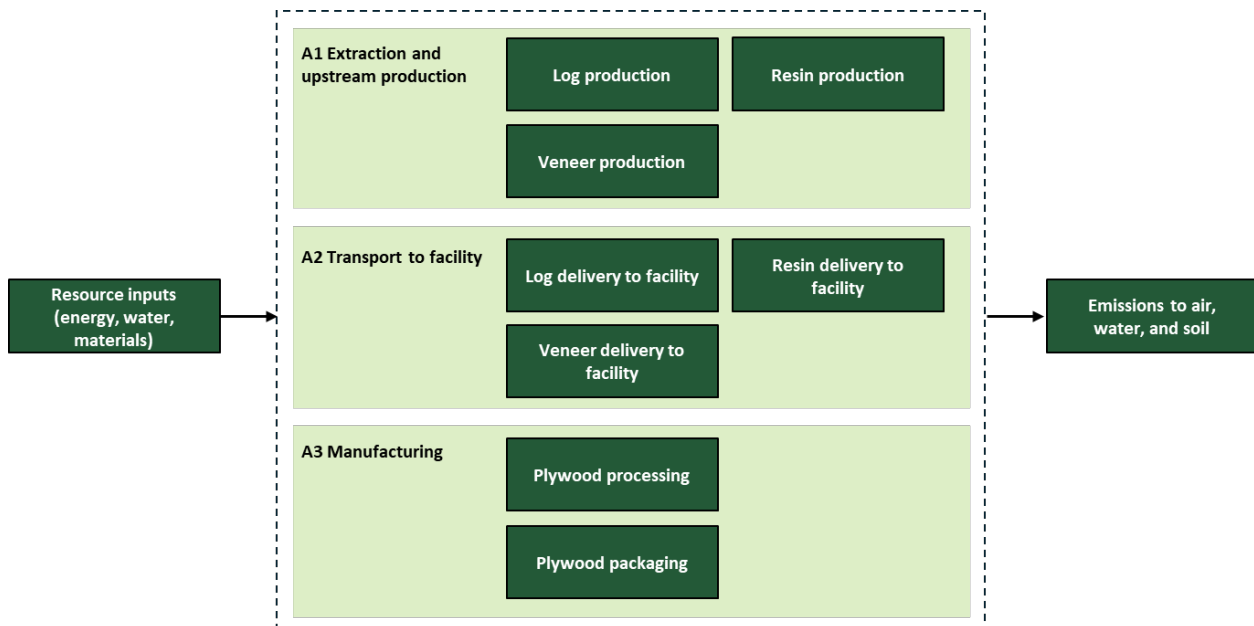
Resource inputs (energy, water, materials)

A1 Extraction and upstream production

Log production

Resin production

Veneer production

A2 Transport to facility

Log delivery to facility

Resin delivery to facility

Veneer delivery to facility

A3 Manufacturing

Plywood processing

Plywood packaging

Emissions to air, water, and soil